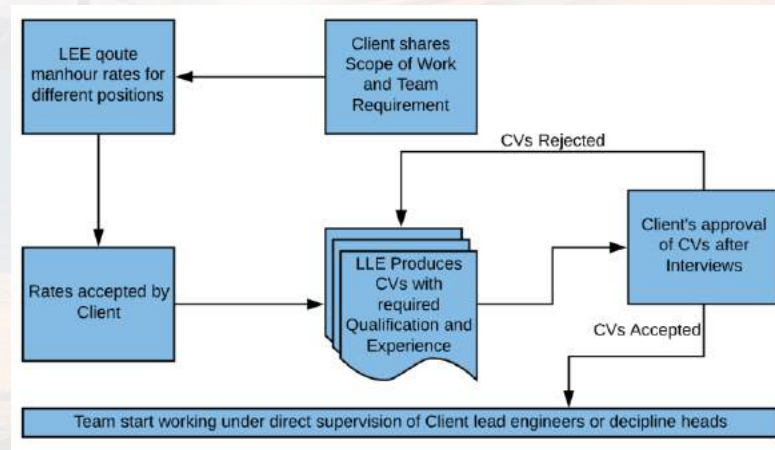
LEE qoute manhour rates for different positions

Client shares Scope of Work and Team Requirement

CVs Rejected

Rates accepted by Client

LLE Produces CVs with required Qualification and Experience

Client's approval of CVs after Interviews

CVs Accepted

Team start working under direct supervision of Client lead engineers or decipline heads